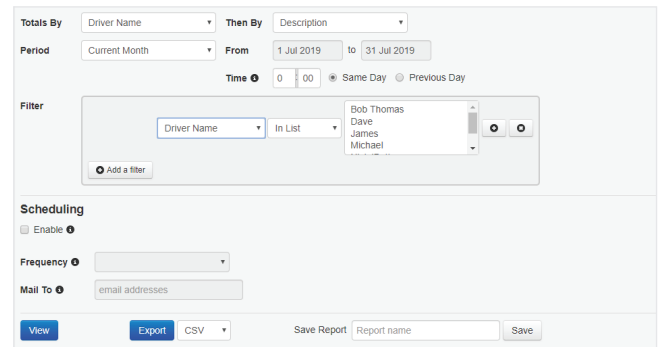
Totals By Driver Name Then By Description

Period Current Month From 1 Jul 2019 to 31 Jul 2019

Time 0 : 00 Same Day Previous Day

Filter

Driver Name In List

Bob Thomas
Dave
James
Michael

Add a filter

Scheduling

Enable

Frequency

Mail To email addresses

View Export CSV Save Report Report name Save